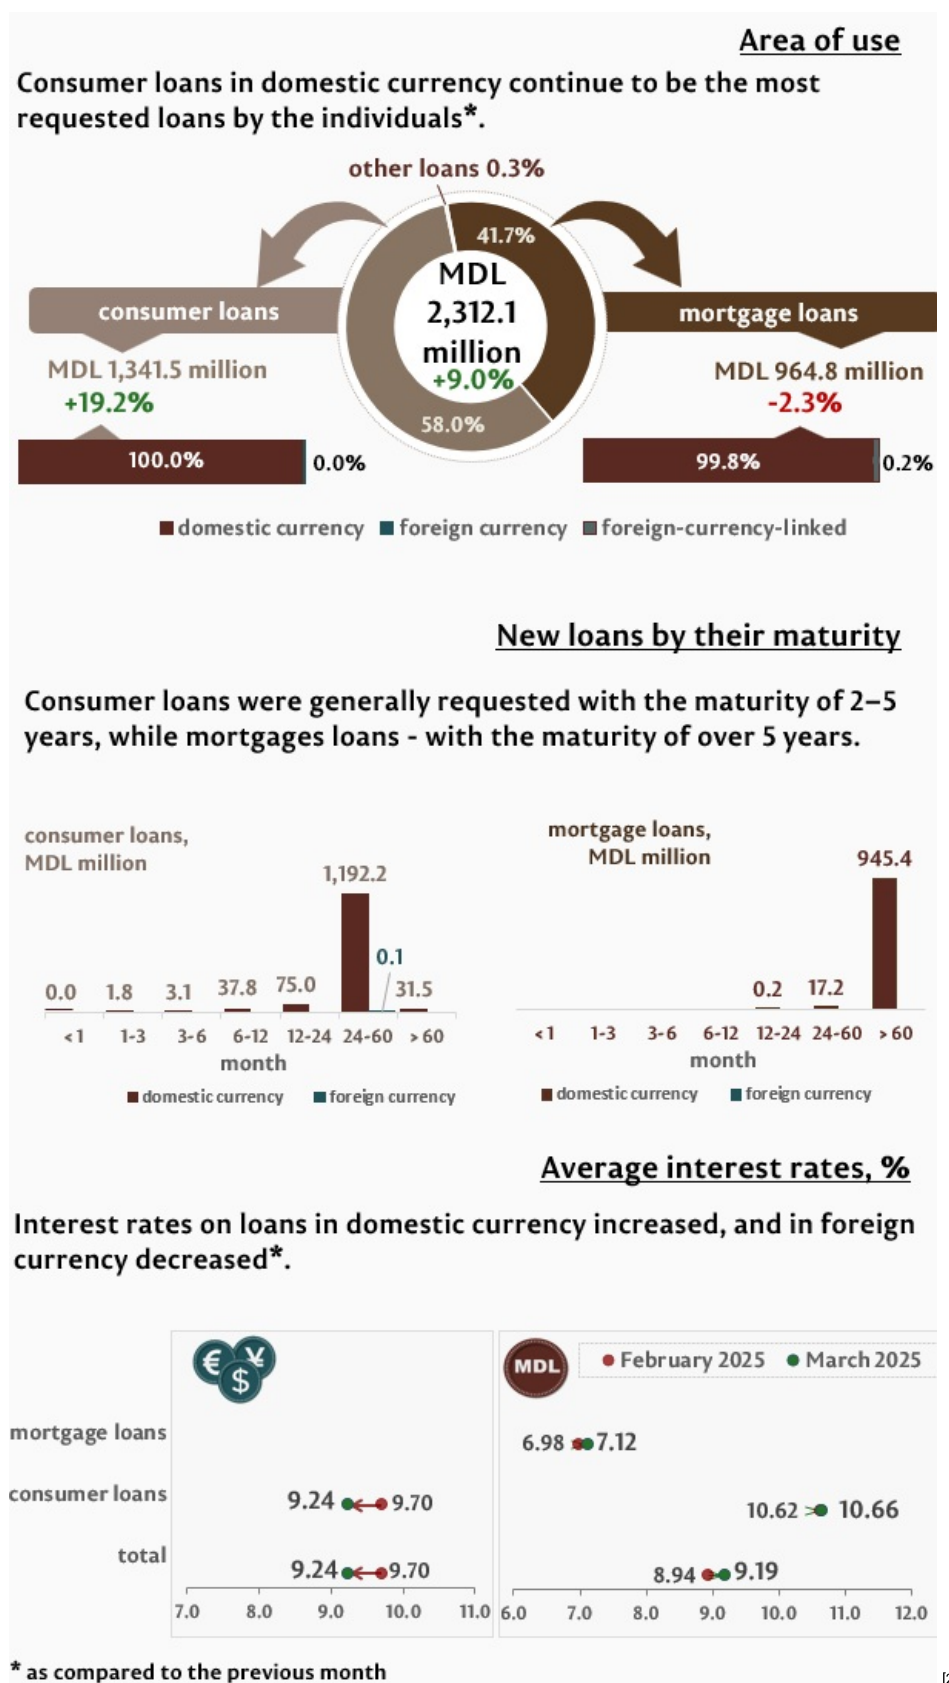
Area of use

Consumer loans in domestic currency continue to be the most requested loans by the individuals*.

other loans 0.3%

41.7%

MDL 2,312.1 million +9.0%

58.0%

consumer loans

MDL 1,341.5 million +19.2%

100.0%

0.0%

mortgage loans

MDL 964.8 million -2.3%

99.8%

0.2%

domestic currency foreign currency foreign-currency-linked

New loans by their maturity

Consumer loans were generally requested with the maturity of 2–5 years, while mortgages loans - with the maturity of over 5 years.

consumer loans, MDL million

1,192.2

0.1

0.0 1.8 3.1 37.8 75.0 31.5

<1 1-3 3-6 6-12 12-24 24-60 >60

month

domestic currency foreign currency

mortgage loans, MDL million

945.4

0.2 17.2

<1 1-3 3-6 6-12 12-24 24-60 >60

month

domestic currency foreign currency

Average interest rates, %

Interest rates on loans in domestic currency increased, and in foreign currency decreased*.

€ ¥ $

MDL

February 2025 March 2025

mortgage loans

consumer loans

total

9.24 9.70

9.24 9.70

7.0 8.0 9.0 10.0 11.0

6.98 7.12

10.62 10.66

8.94 9.19

6.0 7.0 8.0 9.0 10.0 11.0 12.0

* as compared to the previous month